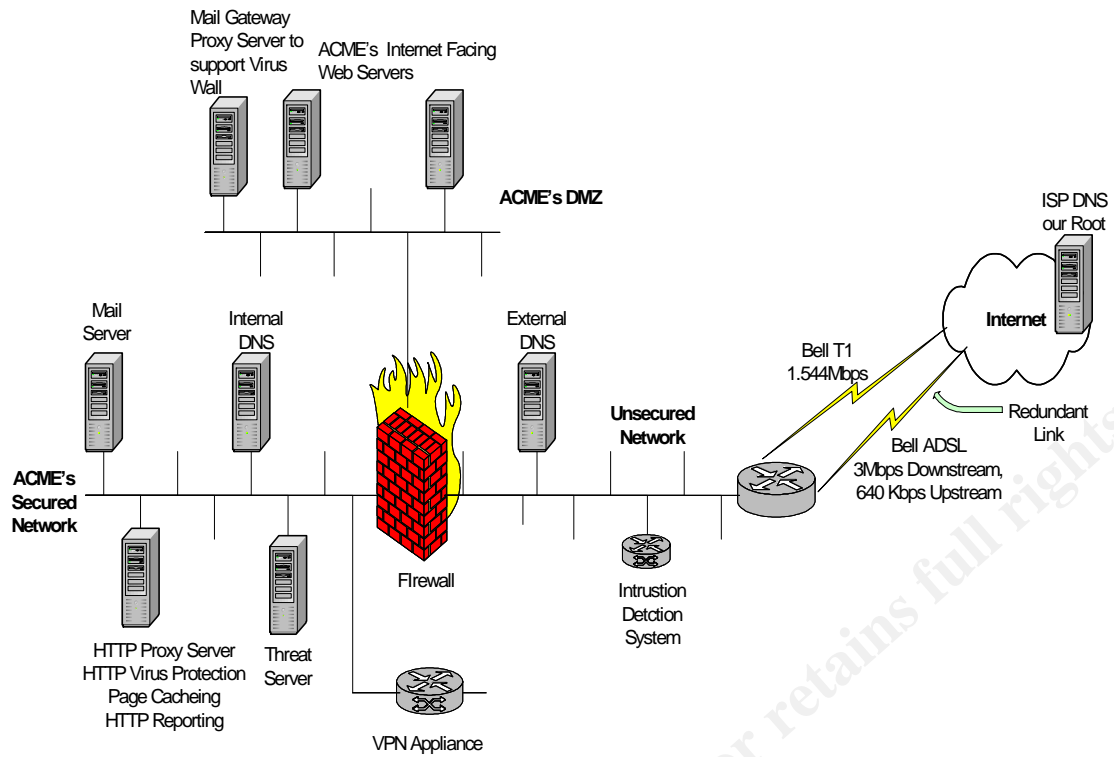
Mail Gateway Proxy Server to support Virus Wall

ACME's Internet Facing Web Servers

ACME's DMZ

ISP DNS our Root

Internet

Mail Server

Internal DNS

External DNS

Bell T1 1.544Mbps

Redundant Link

Unsecured Network

Bell ADSL 3Mbps Downstream, 640 Kbps Upstream

ACME's Secured Network

FIrewall

Intrustion Detction System

HTTP Proxy Server
HTTP Virus Protection
Page Cacheing
HTTP Reporting

Threat Server

VPN Appliance

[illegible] retains full rights